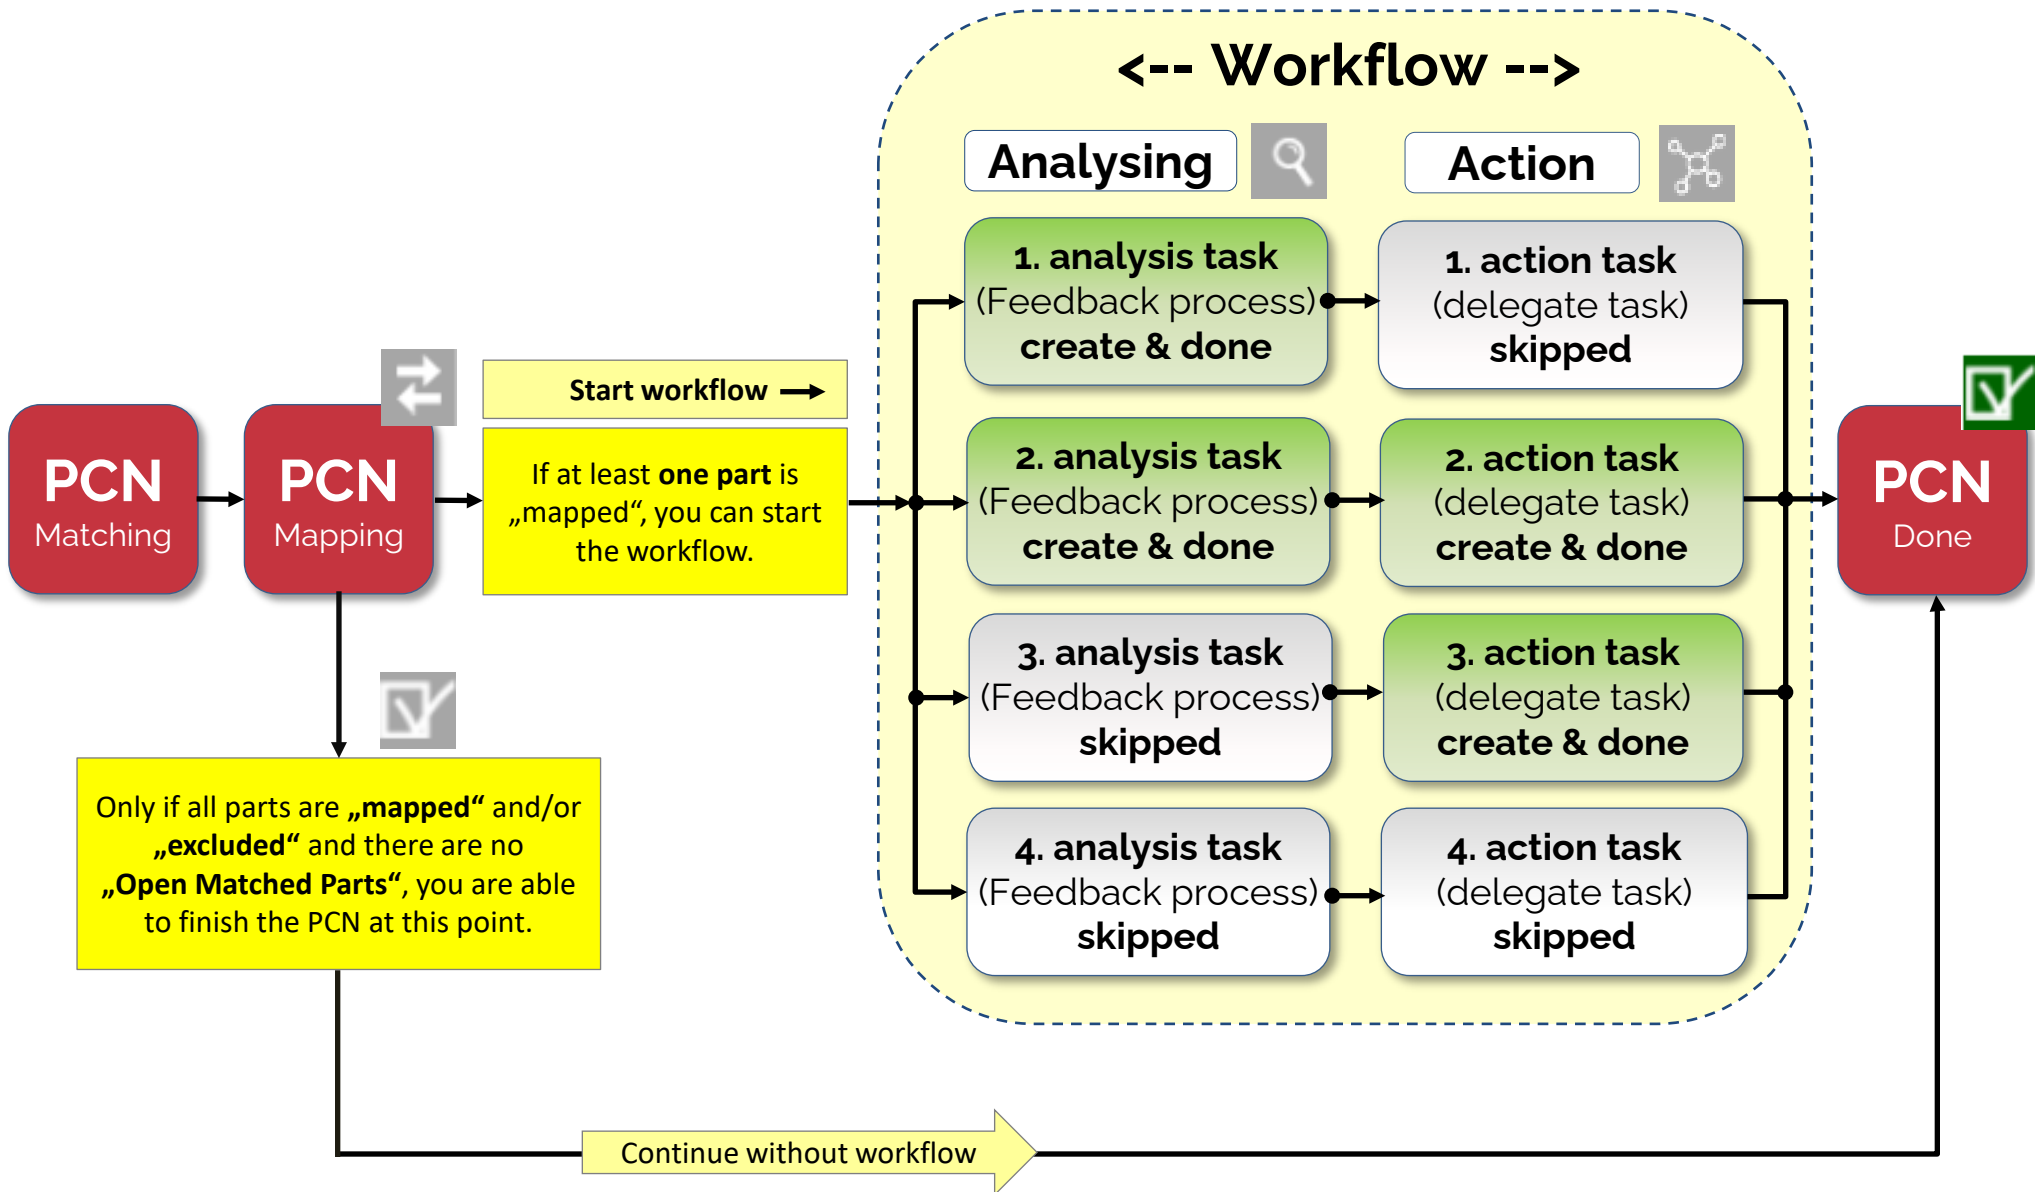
<-- Workflow -->

Analysing

Action

PCN
Matching

PCN
Mapping

Start workflow →

If at least one part is „mapped“, you can start the workflow.

1. analysis task
(Feedback process)
create & done

1. action task
(delegate task)
skipped

2. analysis task
(Feedback process)
create & done

2. action task
(delegate task)
create & done

3. analysis task
(Feedback process)
skipped

3. action task
(delegate task)
create & done

4. analysis task
(Feedback process)
skipped

4. action task
(delegate task)
skipped

PCN
Done

Only if all parts are „mapped“ and/or „excluded“ and there are no „Open Matched Parts“, you are able to finish the PCN at this point.

Continue without workflow